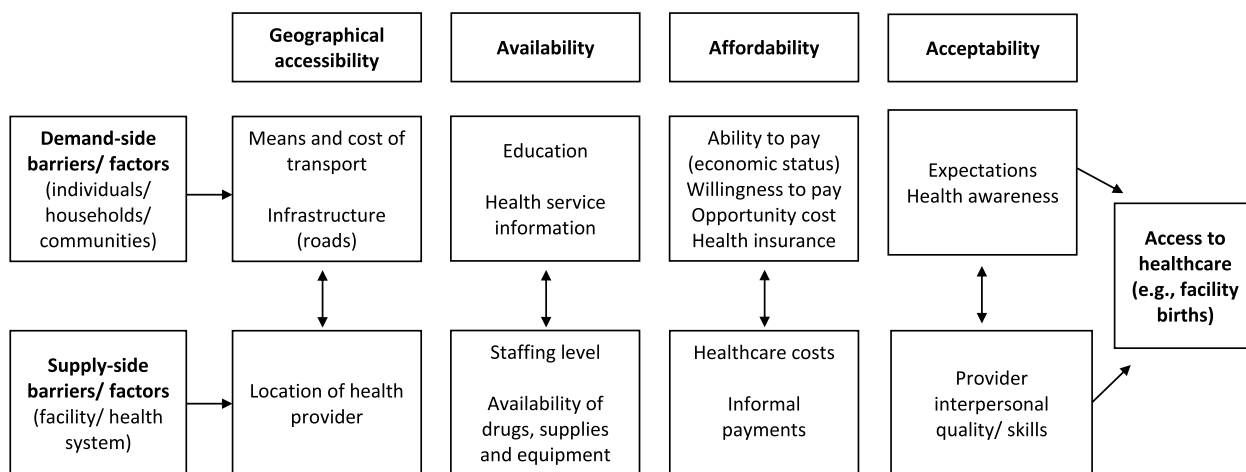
Geographical accessibility

Availability

Affordability

Acceptability

Demand-side barriers/ factors (individuals/ households/ communities)

Means and cost of transport

Infrastructure (roads)

Education

Health service information

Ability to pay (economic status)
Willingness to pay
Opportunity cost
Health insurance

Expectations
Health awareness

Access to healthcare (e.g., facility births)

Supply-side barriers/ factors (facility/ health system)

Location of health provider

Staffing level

Availability of drugs, supplies and equipment

Healthcare costs

Informal payments

Provider interpersonal quality/ skills